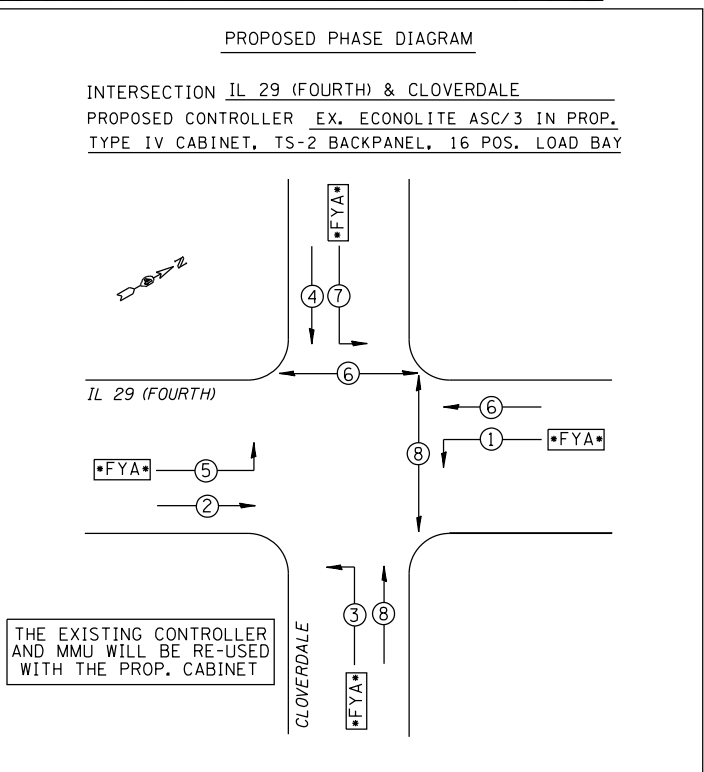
PROPOSED PHASE DIAGRAM

INTERSECTION IL 29 (FOURTH) & CLOVERDALE
PROPOSED CONTROLLER EX. ECONOLITE ASC/3 IN PROP.
TYPE IV CABINET, TS-2 BACKPANEL, 16 POS. LOAD BAY

N

*FYA*
4 7

6
IL 29 (FOURTH)
6
1 *FYA*
8
*FYA* 5
2

3 8
CLOVERDALE
*FYA*

THE EXISTING CONTROLLER AND MMU WILL BE RE-USED WITH THE PROP. CABINET